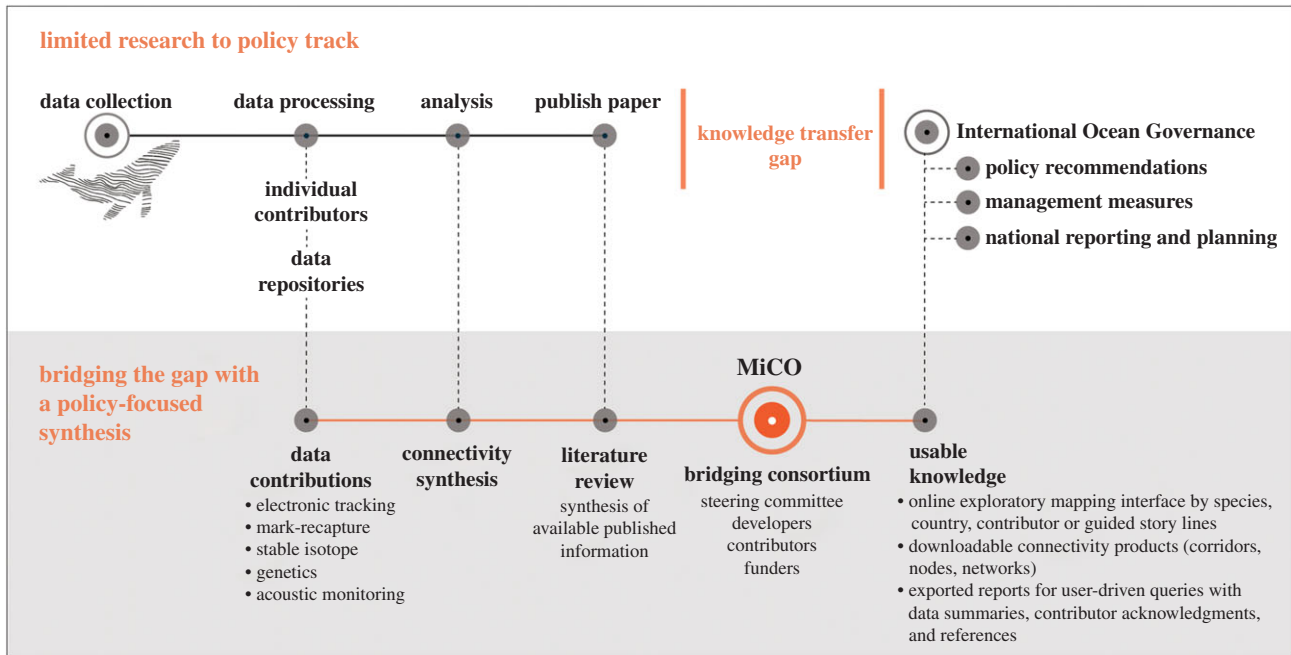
limited research to policy track

data collection

data processing

analysis

publish paper

knowledge transfer gap

International Ocean Governance

policy recommendations

management measures

national reporting and planning

individual contributors

data repositories

bridging the gap with a policy-focused synthesis

MiCO

data contributions
• electronic tracking
• mark-recapture
• stable isotope
• genetics
• acoustic monitoring

connectivity synthesis

literature review
synthesis of available published information

bridging consortium
steering committee
developers
contributors
funders

usable knowledge
• online exploratory mapping interface by species, country, contributor or guided story lines
• downloadable connectivity products (corridors, nodes, networks)
• exported reports for user-driven queries with data summaries, contributor acknowledgments, and references